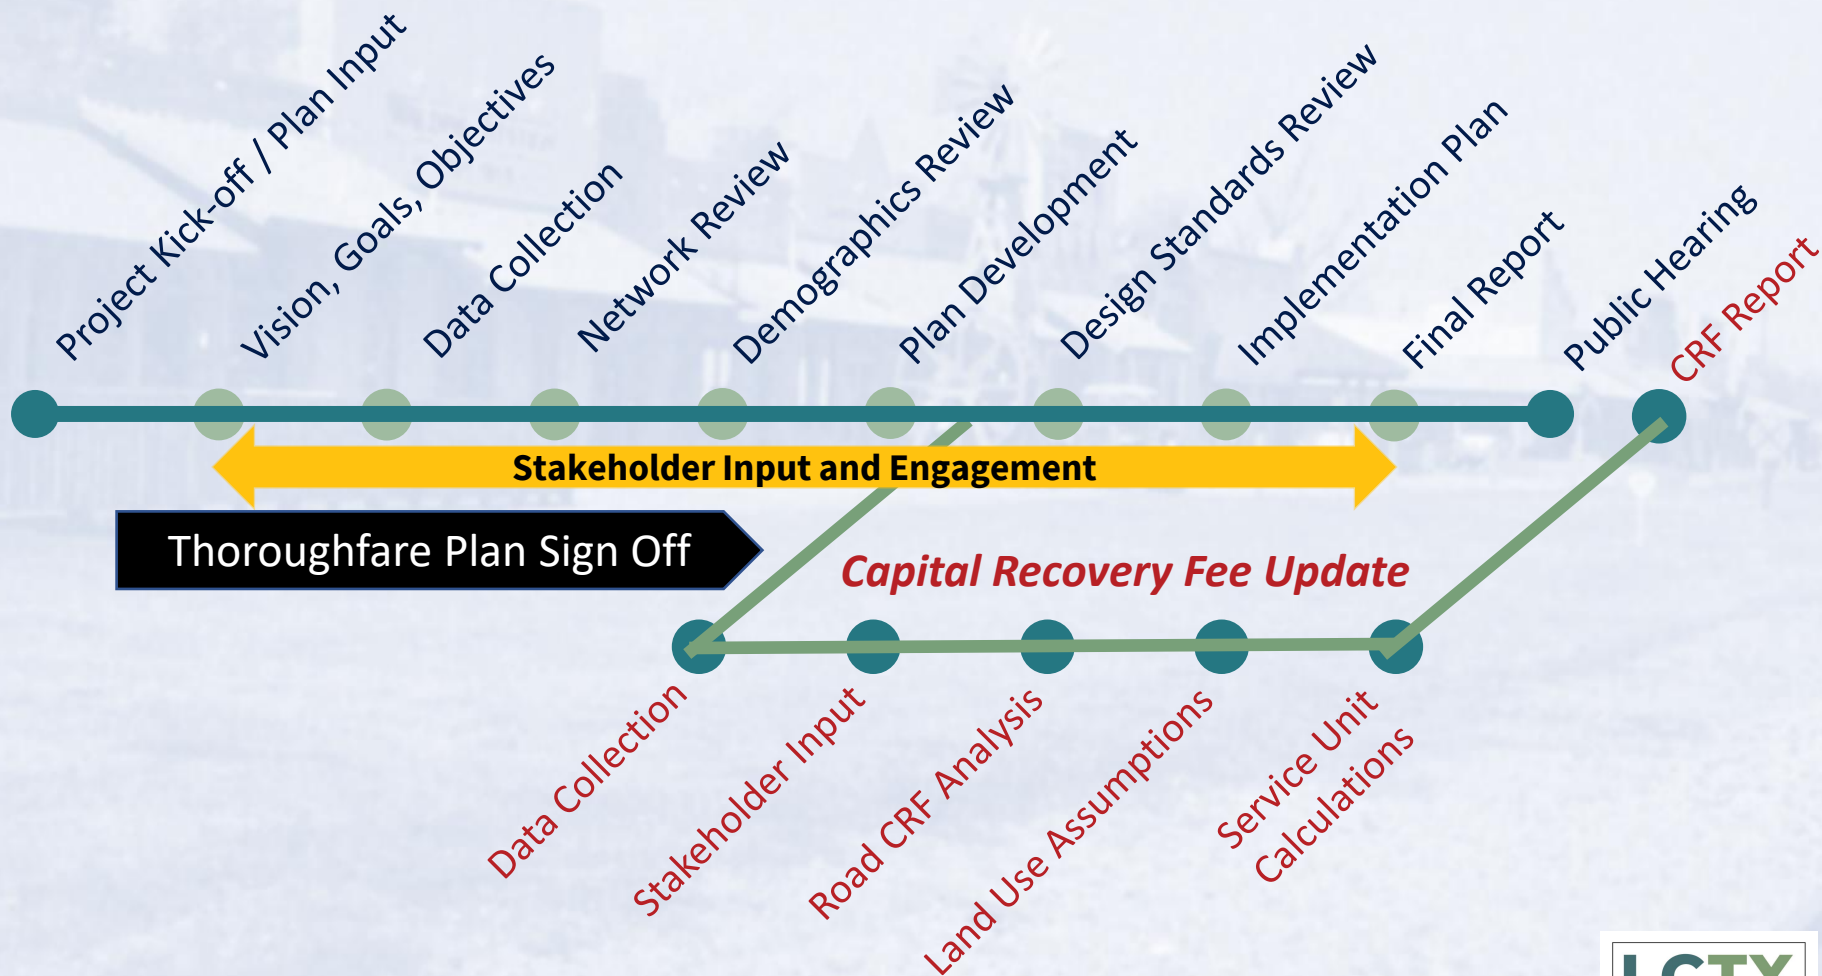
Project Kick-off / Plan Input

Vision, Goals, Objectives

Data Collection

Network Review

Demographics Review

Plan Development

Design Standards Review

Implementation Plan

Final Report

Public Hearing

CRF Report

Stakeholder Input and Engagement

Thoroughfare Plan Sign Off

Capital Recovery Fee Update

Data Collection

Stakeholder Input

Road CRF Analysis

Land Use Assumptions

Service Unit Calculations

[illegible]